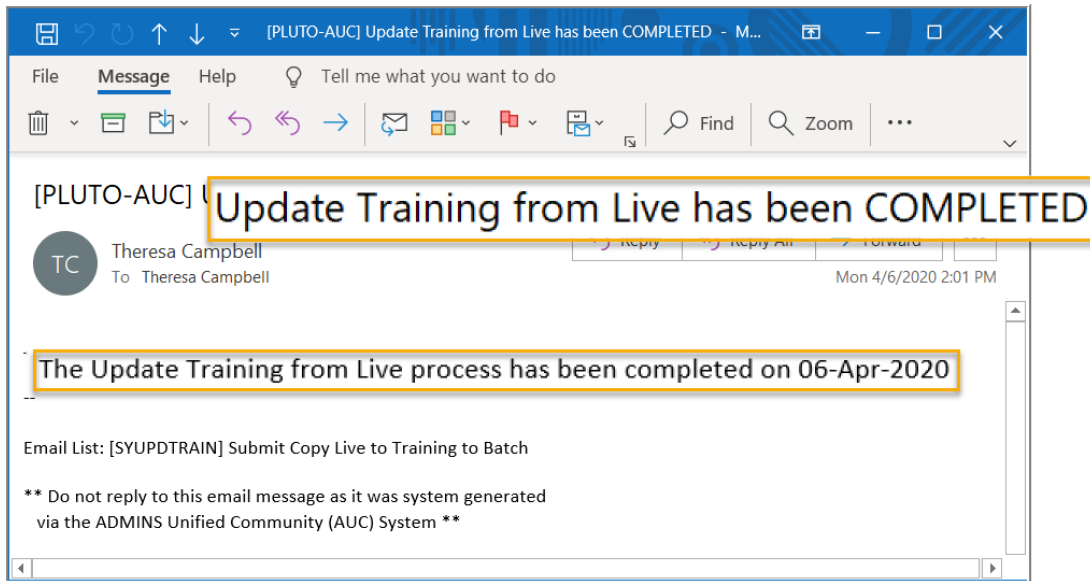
[PLUTO-AUC] Update Training from Live has been COMPLETED - M...

File Message Help Tell me what you want to do

Find Zoom ...

[PLUTO-AUC] Update Training from Live has been COMPLETED

TC Theresa Campbell
To Theresa Campbell

Reply Reply All Forward

Mon 4/6/2020 2:01 PM

The Update Training from Live process has been completed on 06-Apr-2020
--

Email List: [SYUPDTRAIN] Submit Copy Live to Training to Batch

** Do not reply to this email message as it was system generated via the ADMINS Unified Community (AUC) System **